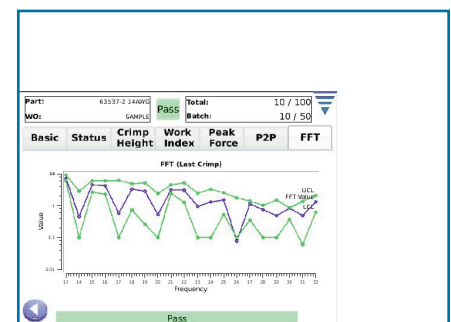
Part: 63537-2 14AWG
WO: SAMPLE
Pass
Total: 10 / 100
Batch: 10 / 50

Basic | Status | Crimp Height | Work Index | Peak Force | P2P | FFT

FFT (Last Crimp)

10
1
0.1
0.01
Value

13 14 15 16 17 18 19 20 21 22 23 24 25 26 27 28 29 30 31 32
Frequency

UCL
FFT Value
LCL

Pass